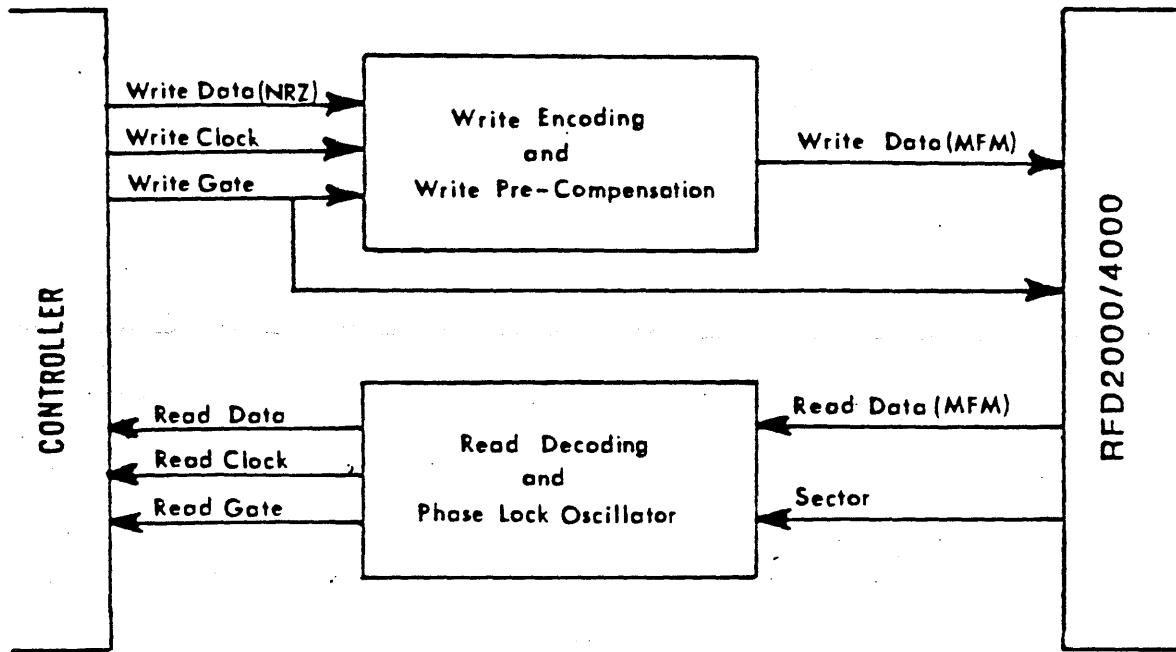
CONTROLLER

Write Data(NRZ)
Write Clock
Write Gate

Write Encoding
and
Write Pre-Compensation

Write Data(MFM)

RFD2000/4000

Read Data
Read Clock
Read Gate

Read Decoding
and
Phase Lock Oscillator

Read Data (MFM)
Sector